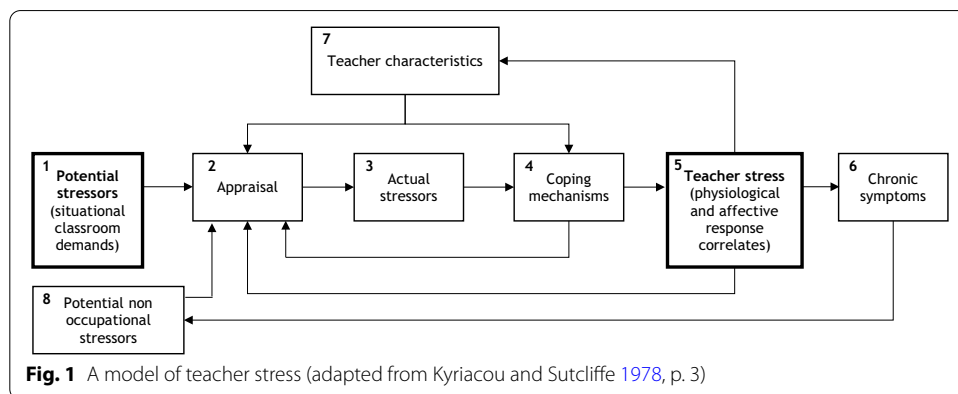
7
Teacher characteristics

1 Potential stressors (situational classroom demands)

2 Appraisal

3 Actual stressors

4 Coping mechanisms

5 Teacher stress (physiological and affective response correlates)

6 Chronic symptoms

8 Potential non occupational stressors

**Fig. 1** A model of teacher stress (adapted from Kyriacou and Sutcliffe 1978, p. 3)